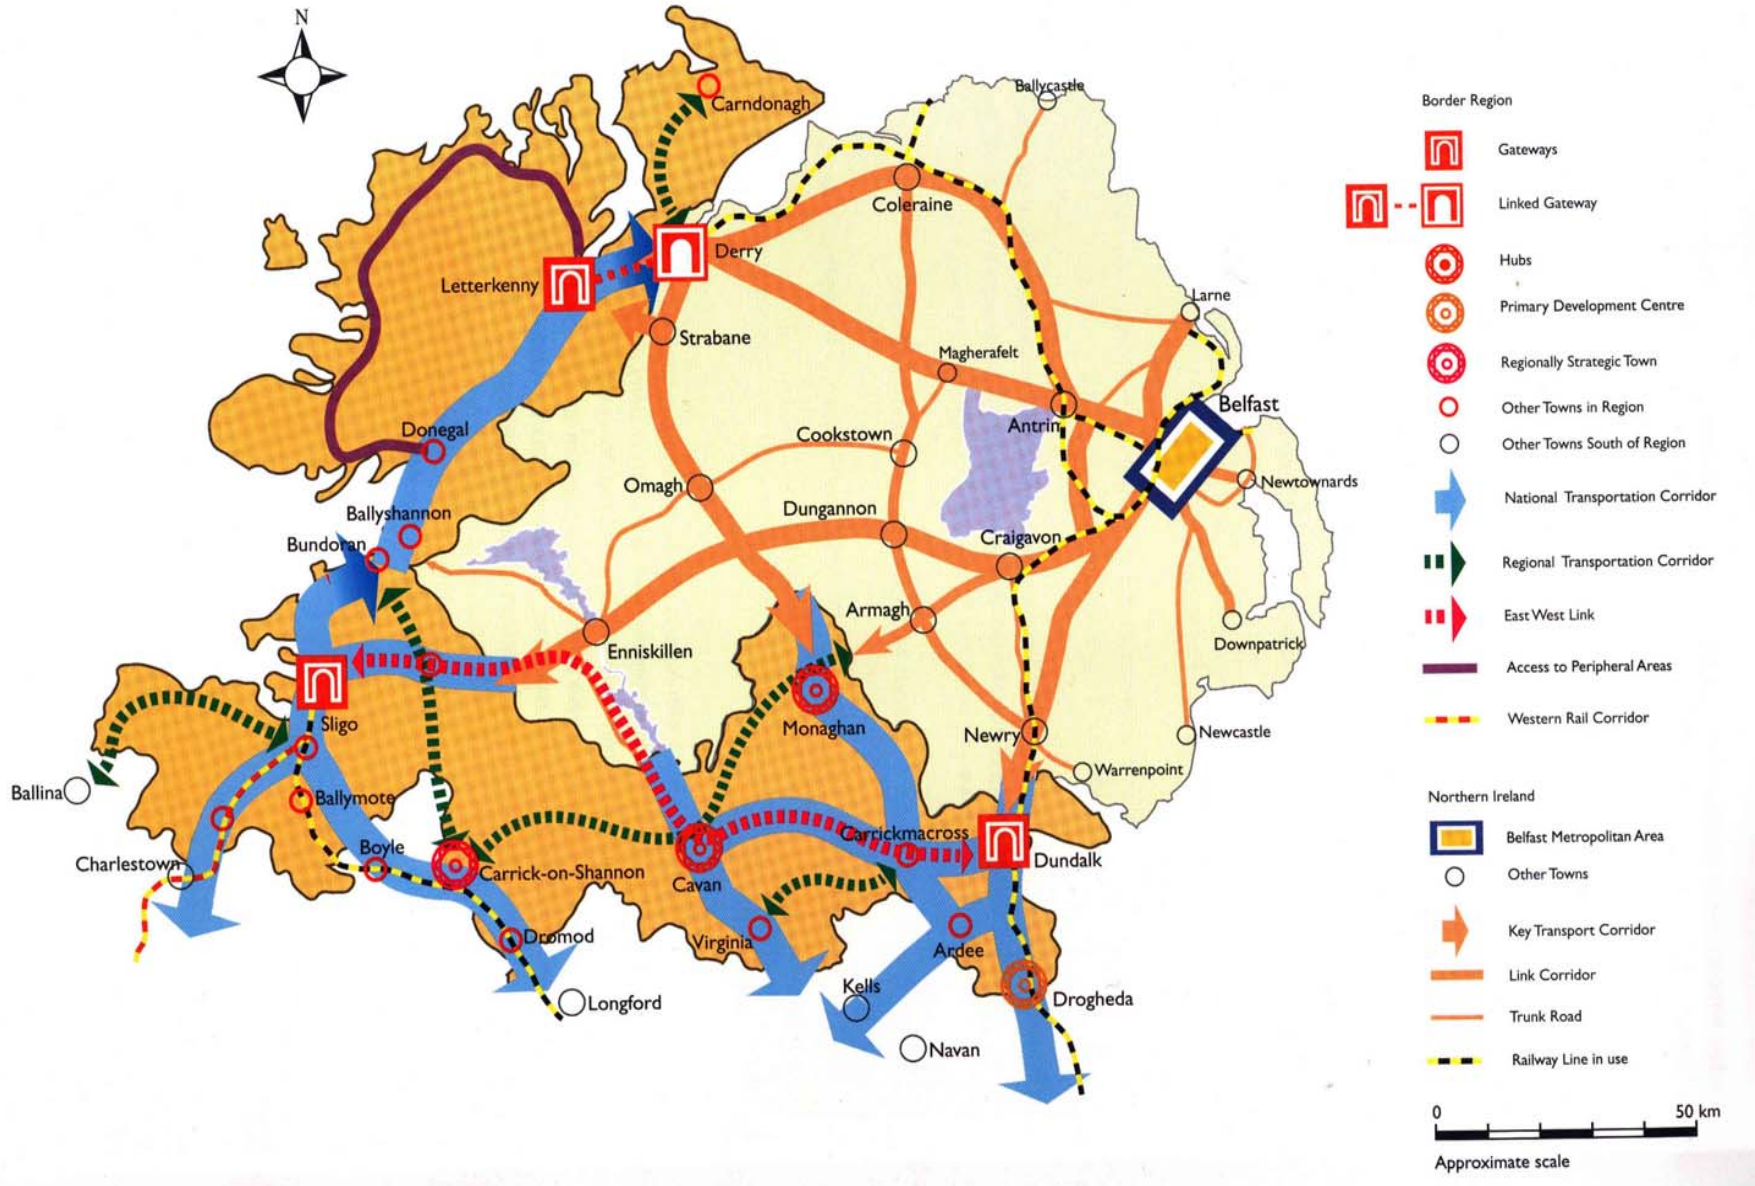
N

Carndonagh
Ballycastle
Coleraine
Derry
Letterkenny
Strabane
Larne
Magherafelt
Belfast
Antrim
Cookstown
Donegal
Newtownards
Omagh
Dungannon
Ballyshannon
Craigavon
Bundoran
Armagh
Enniskillen
Downpatrick
Sligo
Monaghan
Newry
Newcastle
Warrenpoint
Ballina
Ballymote
Boyle
Carrickmacross
Dundalk
Charlestown
Carrick-on-Shannon
Cavan
Dromod
Virginia
Ardee
Kells
Longford
Drogheda
Navan

Border Region
Gateways
Linked Gateway
Hubs
Primary Development Centre
Regionally Strategic Town
Other Towns in Region
Other Towns South of Region
National Transportation Corridor
Regional Transportation Corridor
East West Link
Access to Peripheral Areas
Western Rail Corridor

Northern Ireland
Belfast Metropolitan Area
Other Towns
Key Transport Corridor
Link Corridor
Trunk Road
Railway Line in use

0
50 km
Approximate scale